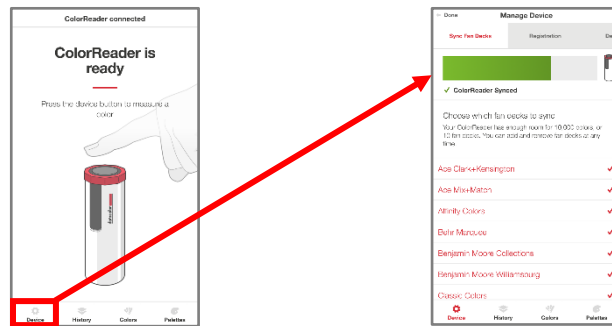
ColorReader connected

ColorReader is ready

Press the device button to measure a color

Device History Colors Palettes

Done Manage Device

Sync Fan Decks Registration De

✓ ColorReader Synced

Choose which fan decks to sync

Your ColorReader has enough room for 10,000 colors or 10 fan decks. You can add and remove fan decks at any time.

Ace Clark+Kensington

Ace Mix+Match

Affinity Colors

Behr Marquee

Benjamin Moore Collections

Benjamin Moore Williamsburg

Classic Colors

Device History Colors Palettes